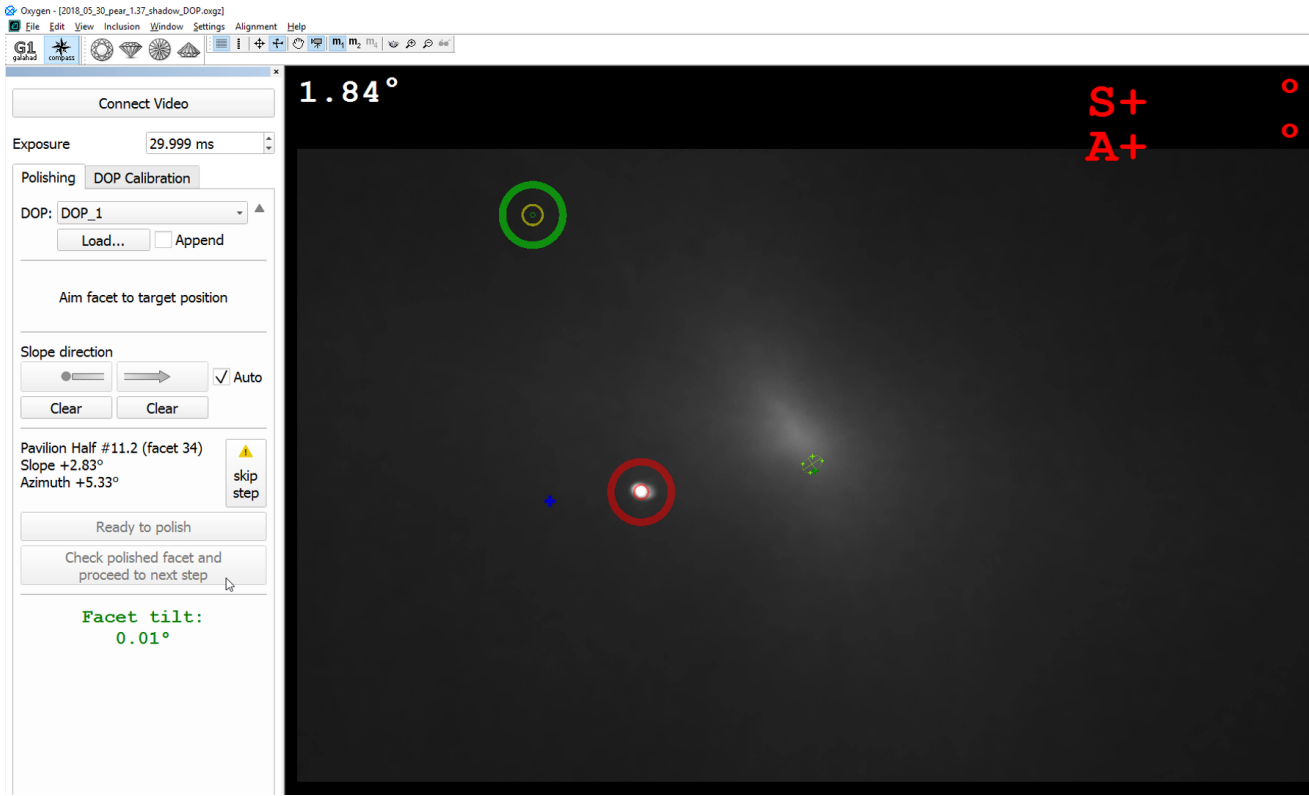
Oxygen - [2018_05_30_pear_1.37_shadow_DOP.oxgz]

File Edit View Inclusion Window Settings Alignment Help

G1 galahad compass

$m_1$ $m_2$ $m_3$

Connect Video

Exposure 29.999 ms

Polishing DOP Calibration

DOP: DOP_1

Load... Append

Aim facet to target position

Slope direction

Auto

Clear Clear

Pavilion Half #11.2 (facet 34)
Slope +2.83°
Azimuth +5.33°

skip step

Ready to polish

Check polished facet and proceed to next step

Facet tilt:
0.01°

1.84°

S+ °
A+ °